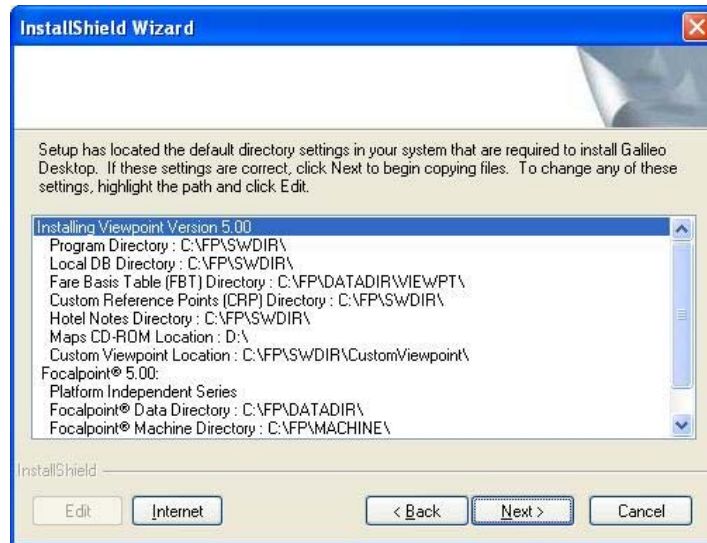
InstallShield Wizard

Setup has located the default directory settings in your system that are required to install Galileo Desktop. If these settings are correct, click Next to begin copying files. To change any of these settings, highlight the path and click Edit.

Installing Viewpoint Version 5.00
Program Directory : C:\FP\SWDIR\
Local DB Directory : C:\FP\SWDIR\
Fare Basis Table (FBT) Directory : C:\FP\DATADIR\VIEWPT\
Custom Reference Points (CRP) Directory : C:\FP\SWDIR\
Hotel Notes Directory : C:\FP\SWDIR\
Maps CD-ROM Location : D:\
Custom Viewpoint Location : C:\FP\SWDIR\CustomViewpoint\
Focalpoint® 5.00:
Platform Independent Series
Focalpoint® Data Directory : C:\FP\DATADIR\
Focalpoint® Machine Directory : C:\FP\MACHINE\

InstallShield

Edit
Internet
< Back
Next >
Cancel